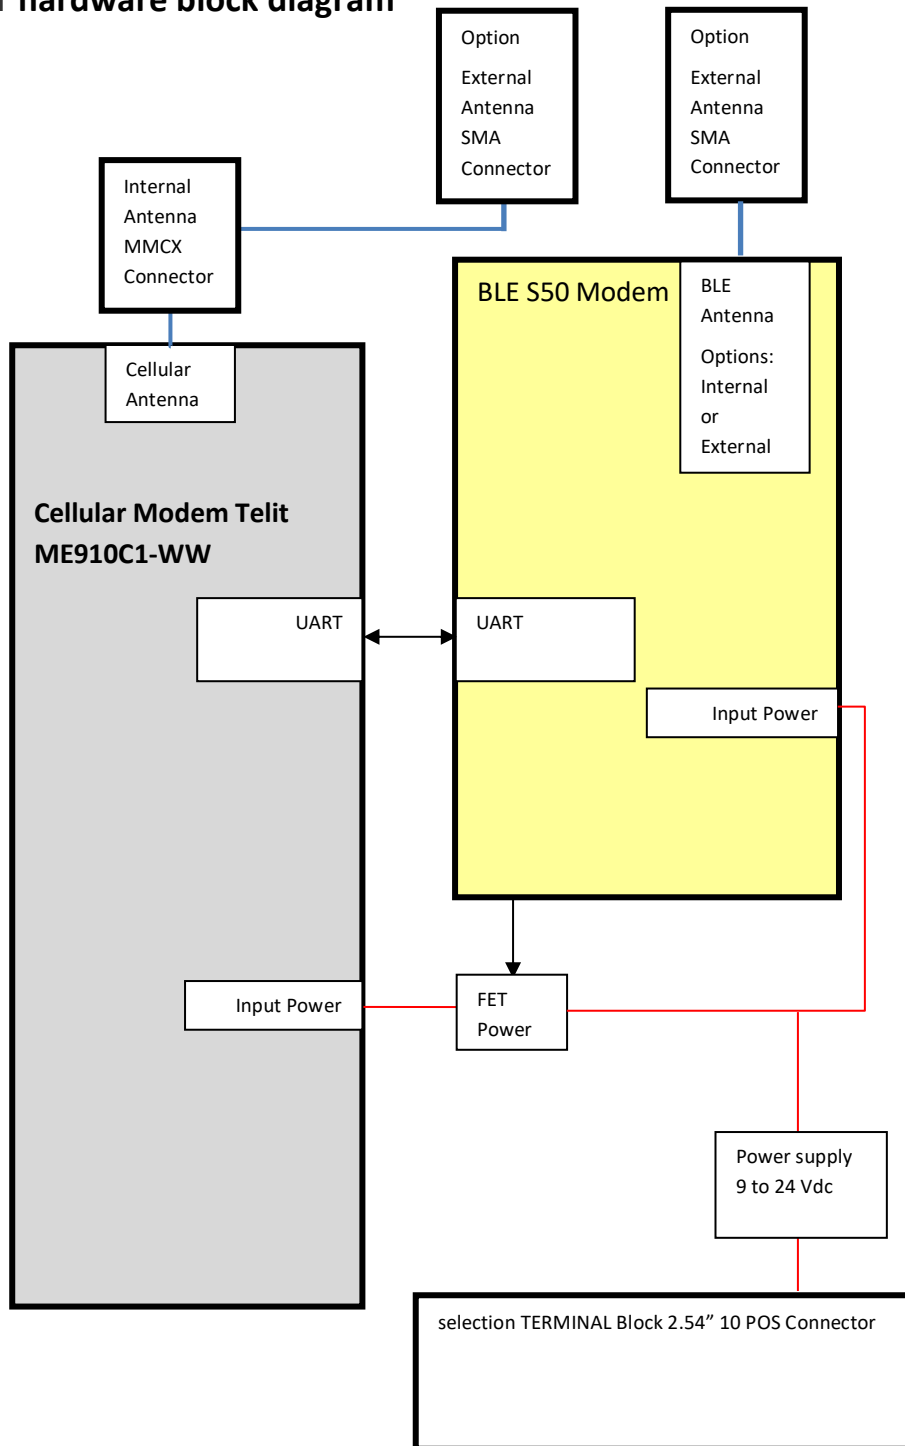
hardware block diagram

Option

External Antenna SMA Connector

Option

External Antenna SMA Connector

Internal Antenna MMCX Connector

BLE S50 Modem

BLE Antenna

Options: Internal or External

Cellular Antenna

Cellular Modem Telit ME910C1-WW

UART

UART

Input Power

Input Power

FET Power

Power supply 9 to 24 Vdc

selection TERMINAL Block 2.54” 10 POS Connector